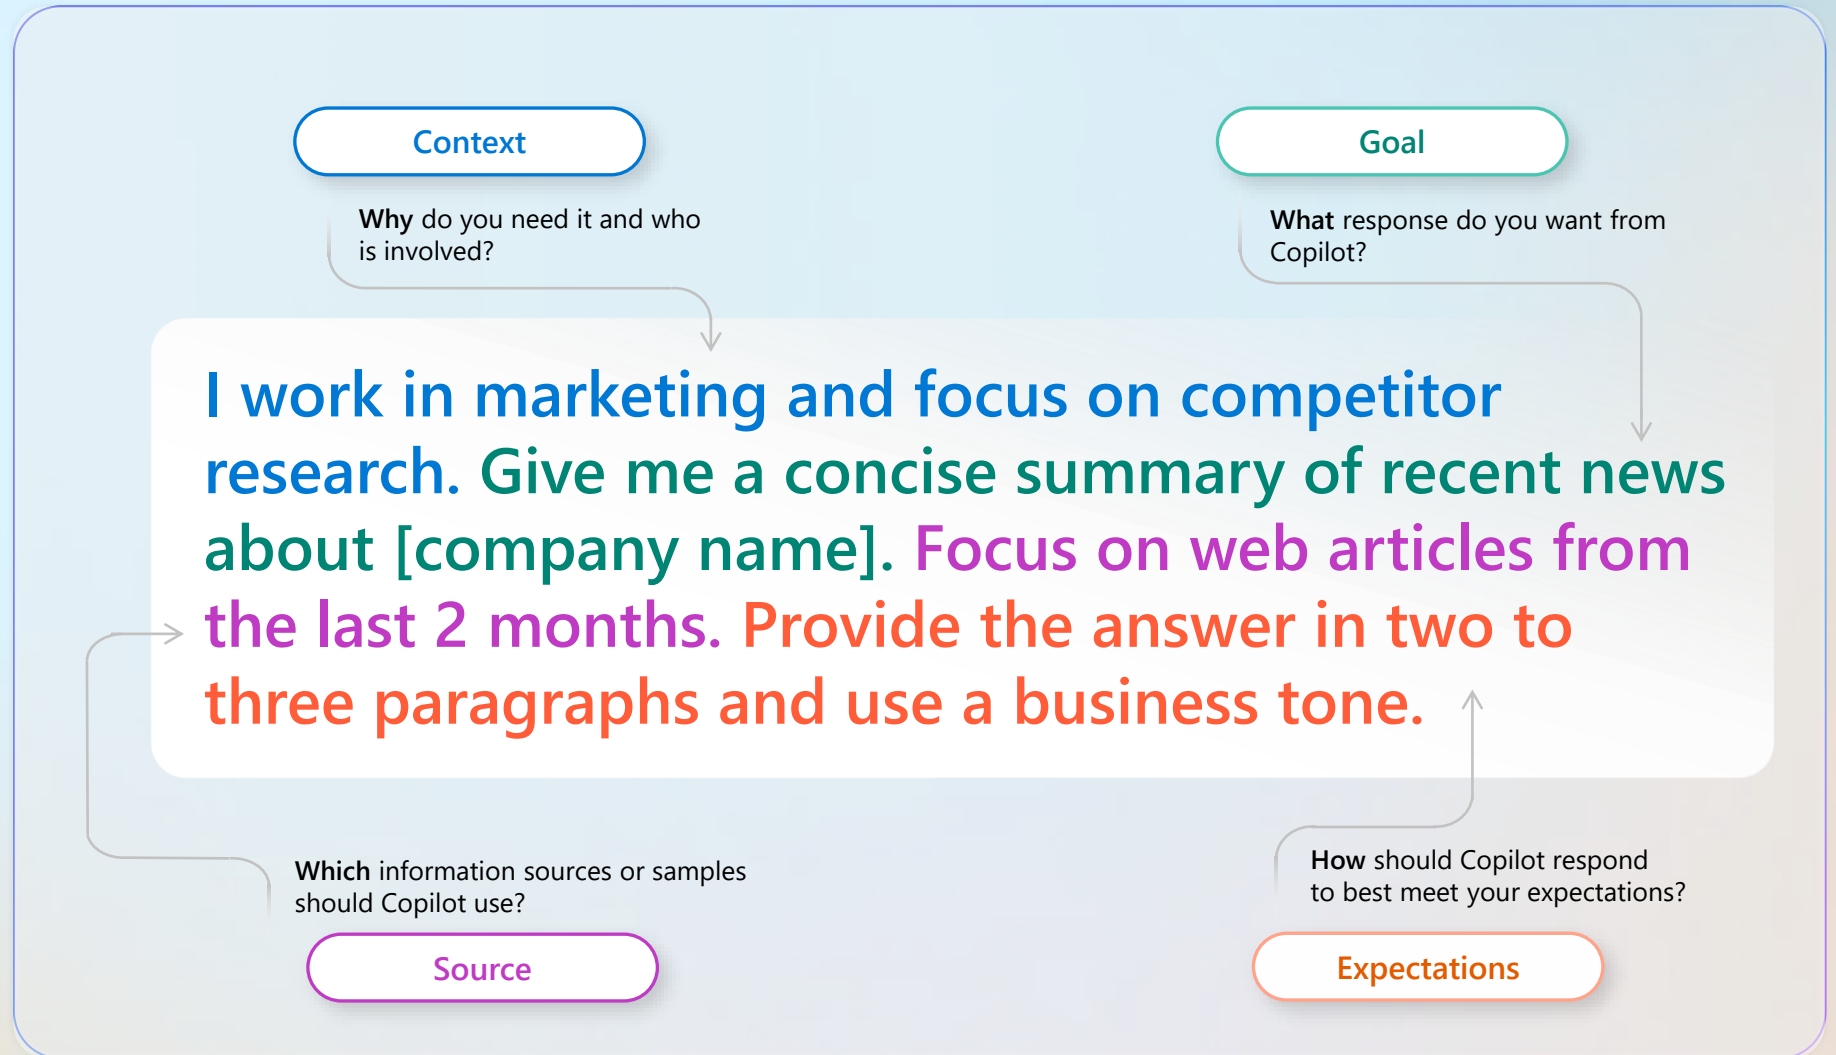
Context

Why do you need it and who is involved?

Goal

What response do you want from Copilot?

I work in marketing and focus on competitor research. Give me a concise summary of recent news about [company name]. Focus on web articles from the last 2 months. Provide the answer in two to three paragraphs and use a business tone.

Which information sources or samples should Copilot use?

Source

How should Copilot respond to best meet your expectations?

Expectations